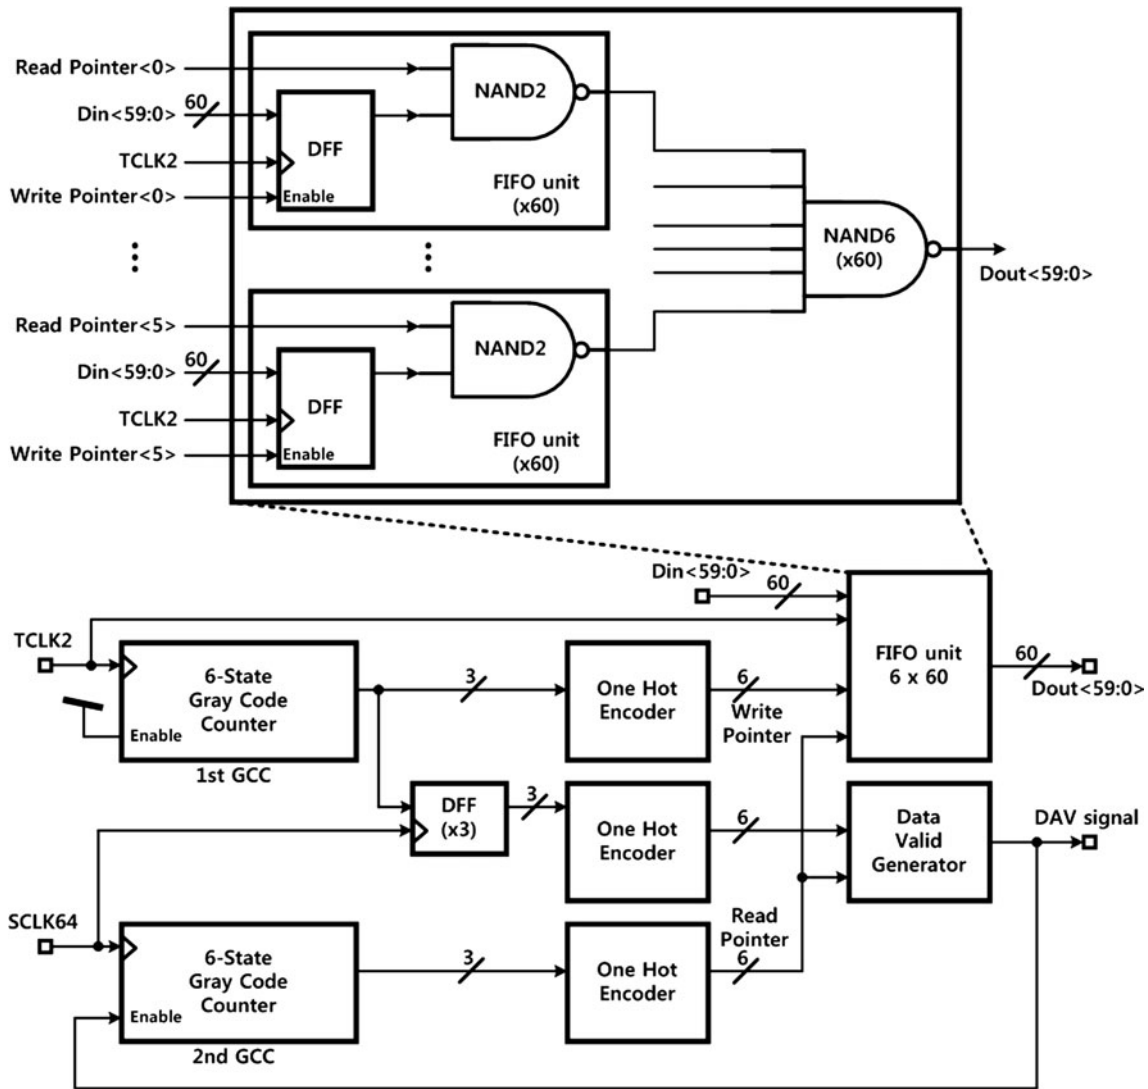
Read Pointer<0>
60
Din<59:0>
TCLK2
Write Pointer<0>
DFF
Enable
NAND2
FIFO unit
(x60)
⋮
⋮
Read Pointer<5>
60
Din<59:0>
TCLK2
Write Pointer<5>
DFF
Enable
NAND2
FIFO unit
(x60)
NAND6
(x60)
Dout<59:0>

Din<59:0>
60
TCLK2
6-State
Gray Code
Counter
Enable
1st GCC
3
One Hot
Encoder
6
Write
Pointer
FIFO unit
6 x 60
60
Dout<59:0>
DFF
(x3)
3
One Hot
Encoder
6
Data
Valid
Generator
DAV signal
SCLK64
6-State
Gray Code
Counter
Enable
2nd GCC
3
One Hot
Encoder
Read
Pointer
6